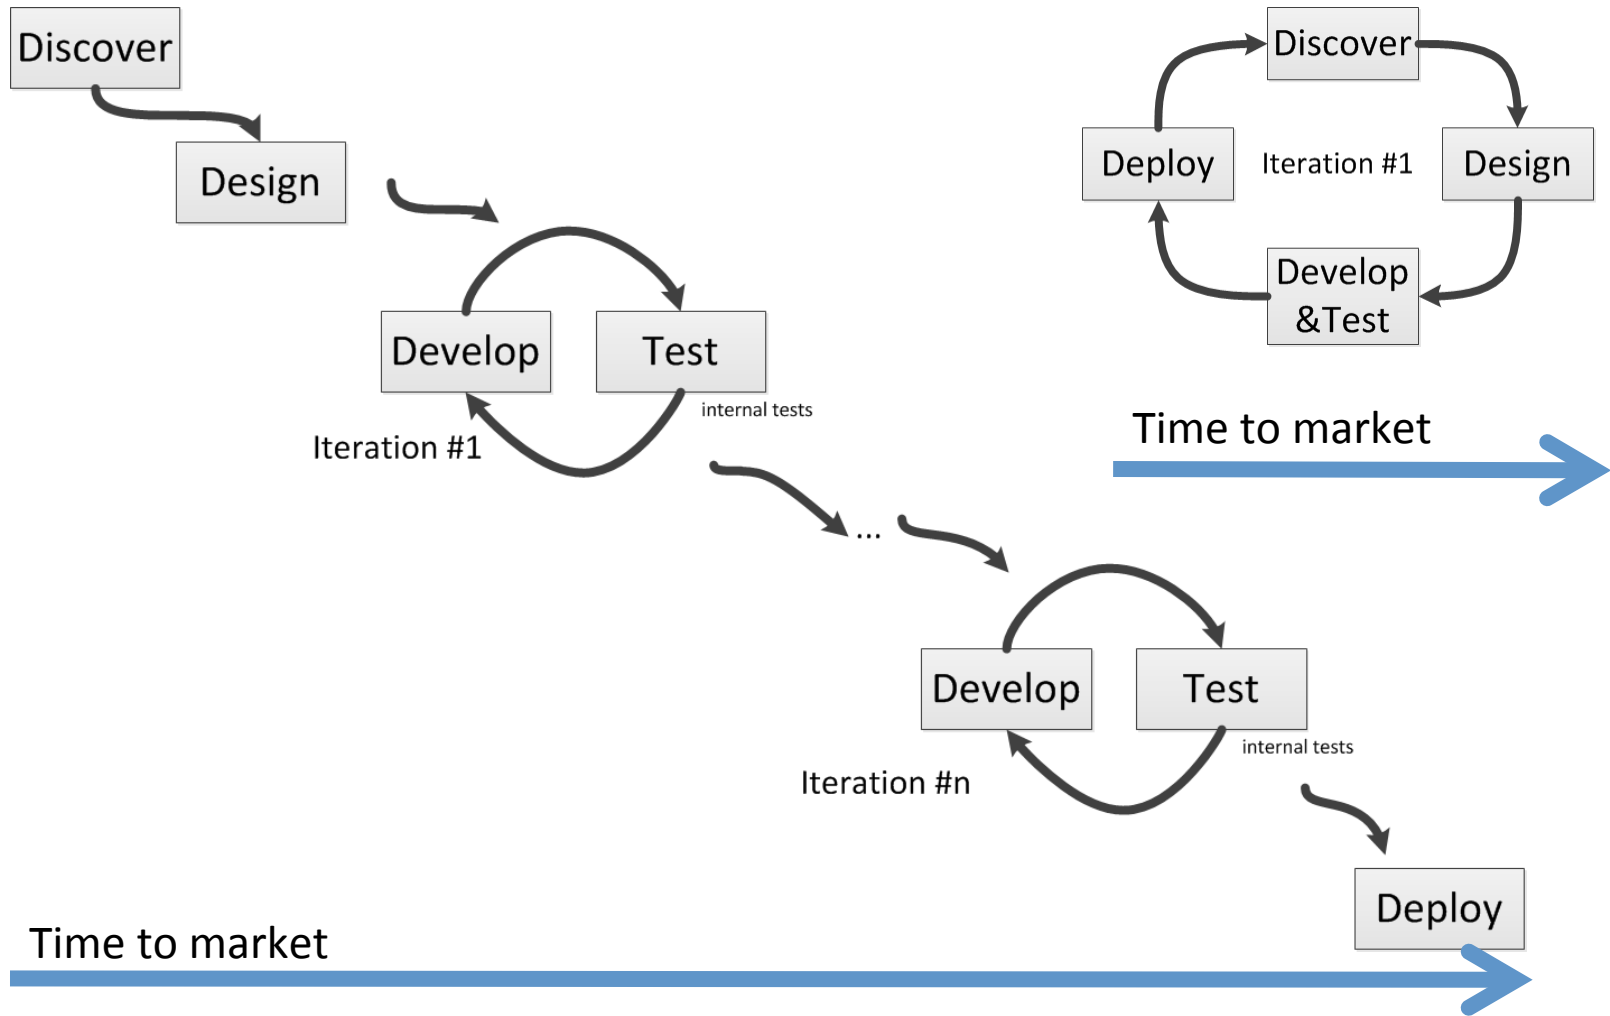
Discover

Design

Develop

Test

internal tests

Iteration #1

...

Develop

Test

internal tests

Iteration #n

Deploy

Time to market

Discover

Deploy

Iteration #1

Design

Develop &Test

Time to market